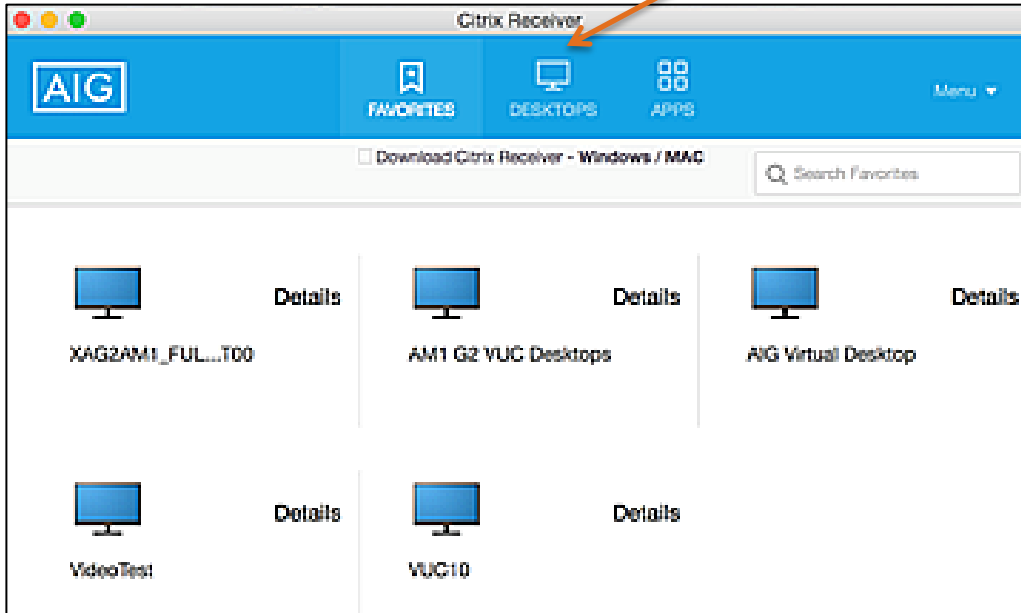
Citrix Receiver

AIG

FAVORITES

DESKTOPS

APPS

Menu ▾

Download Citrix Receiver - Windows / MAC

Search Favorites

Details

XAG2AM1_FUL...T00

Details

AM1 G2 VUC Desktops

Details

AIG Virtual Desktop

Details

VideoTest

Details

VUC10